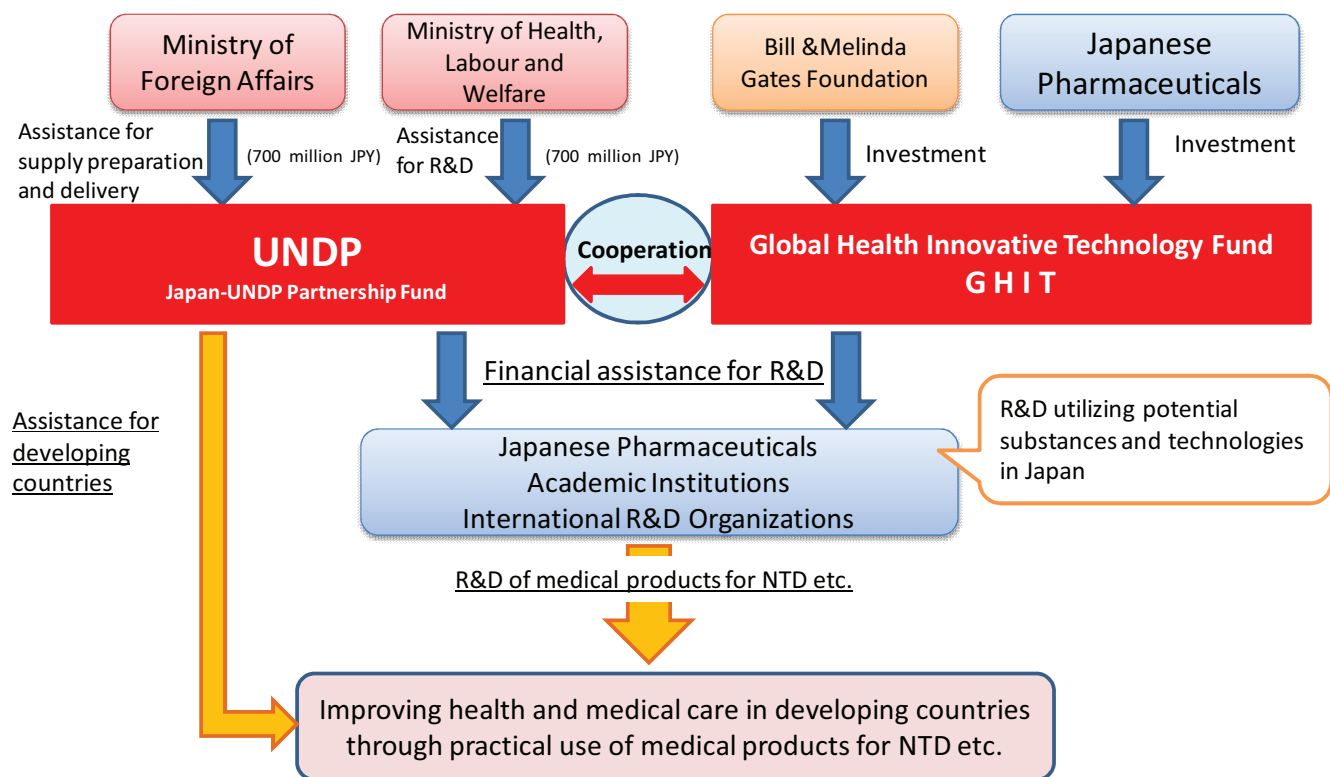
Ministry of Foreign Affairs

Ministry of Health, Labour and Welfare

Bill &Melinda Gates Foundation

Japanese Pharmaceuticals

Assistance for supply preparation and delivery

(700 million JPY)

Assistance for R&D

(700 million JPY)

Investment

Investment

UNDP
Japan-UNDP Partnership Fund

Cooperation

Global Health Innovative Technology Fund
G H I T

Financial assistance for R&D

Assistance for developing countries

R&D utilizing potential substances and technologies in Japan

Japanese Pharmaceuticals
Academic Institutions
International R&D Organizations

R&D of medical products for NTD etc.

Improving health and medical care in developing countries through practical use of medical products for NTD etc.